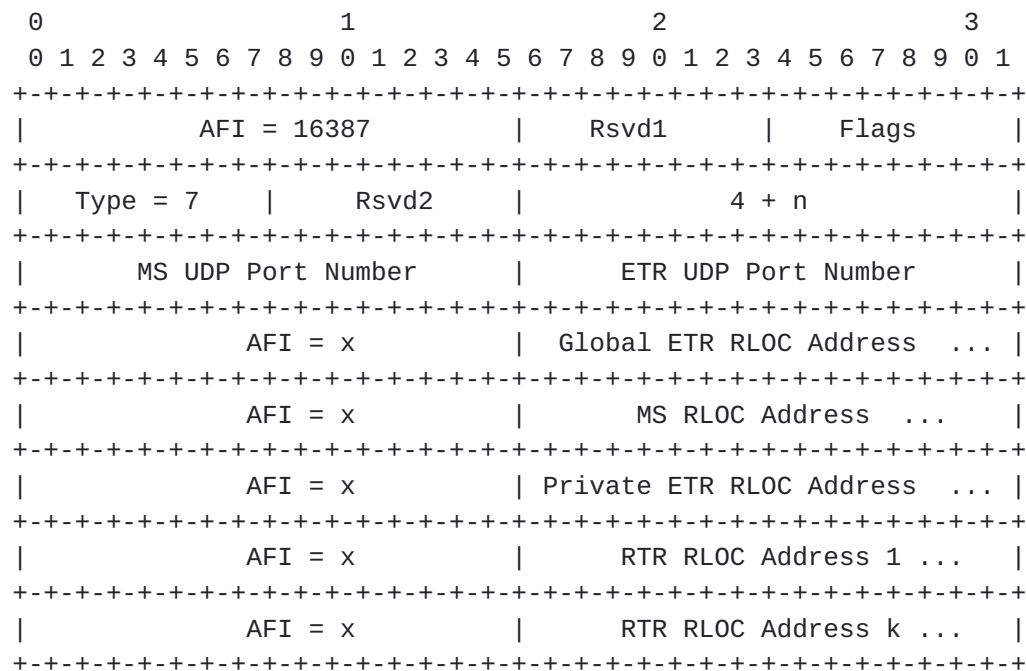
0                   1                   2                   3
 0 1 2 3 4 5 6 7 8 9 0 1 2 3 4 5 6 7 8 9 0 1 2 3 4 5 6 7 8 9 0 1
+-+-+-+-+-+-+-+-+-+-+-+-+-+-+-+-+-+-+-+-+-+-+-+-+-+-+-+-+-+-+-+-+
|          AFI = 16387          |     Rsvd1     |     Flags     |
+-+-+-+-+-+-+-+-+-+-+-+-+-+-+-+-+-+-+-+-+-+-+-+-+-+-+-+-+-+-+-+-+
|   Type = 7    |     Rsvd2     |            4 + n              |
+-+-+-+-+-+-+-+-+-+-+-+-+-+-+-+-+-+-+-+-+-+-+-+-+-+-+-+-+-+-+-+-+
|      MS UDP Port Number       |      ETR UDP Port Number      |
+-+-+-+-+-+-+-+-+-+-+-+-+-+-+-+-+-+-+-+-+-+-+-+-+-+-+-+-+-+-+-+-+
|            AFI = x            |  Global ETR RLOC Address  ... |
+-+-+-+-+-+-+-+-+-+-+-+-+-+-+-+-+-+-+-+-+-+-+-+-+-+-+-+-+-+-+-+-+
|            AFI = x            |       MS RLOC Address  ...    |
+-+-+-+-+-+-+-+-+-+-+-+-+-+-+-+-+-+-+-+-+-+-+-+-+-+-+-+-+-+-+-+-+
|            AFI = x            | Private ETR RLOC Address  ... |
+-+-+-+-+-+-+-+-+-+-+-+-+-+-+-+-+-+-+-+-+-+-+-+-+-+-+-+-+-+-+-+-+
|            AFI = x            |      RTR RLOC Address 1 ...   |
+-+-+-+-+-+-+-+-+-+-+-+-+-+-+-+-+-+-+-+-+-+-+-+-+-+-+-+-+-+-+-+-+
|            AFI = x            |      RTR RLOC Address k ...   |
+-+-+-+-+-+-+-+-+-+-+-+-+-+-+-+-+-+-+-+-+-+-+-+-+-+-+-+-+-+-+-+-+